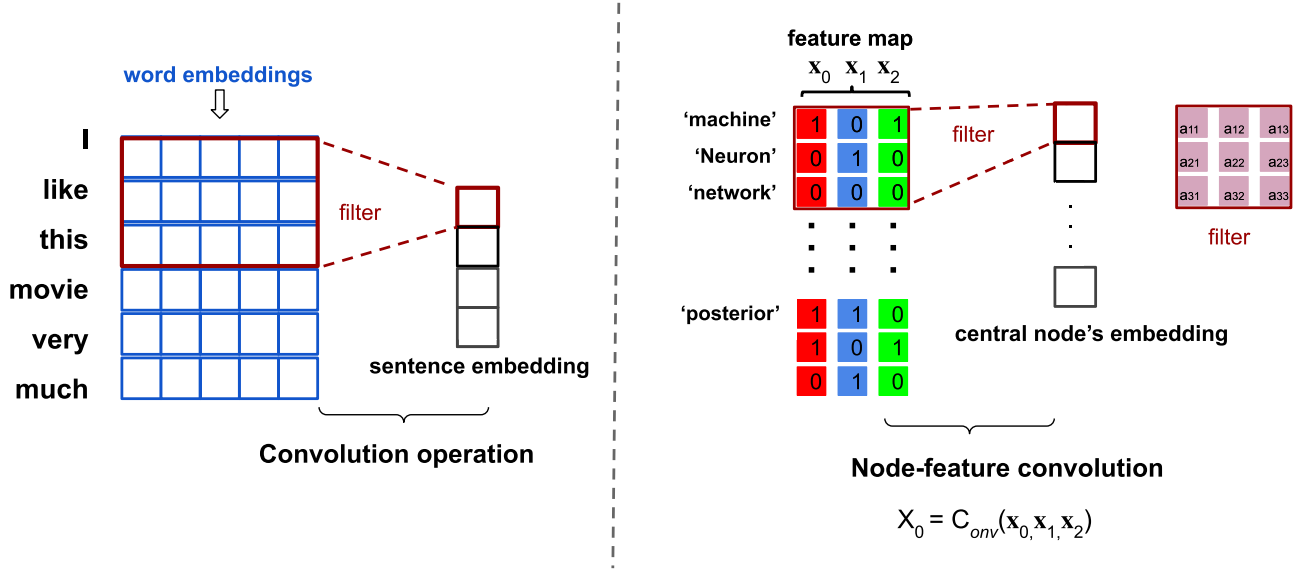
word embeddings

I
like
this
movie
very
much

filter

sentence embedding

Convolution operation

feature map

$\mathbf{x}_0$ $\mathbf{x}_1$ $\mathbf{x}_2$

| | | | |
|---|---|---|---|
| 'machine' | 1 | 0 | 1 |
| 'Neuron' | 0 | 1 | 0 |
| 'network' | 0 | 0 | 0 |
| | : | : | : |
| 'posterior' | 1 | 1 | 0 |
| | 1 | 0 | 1 |
| | 0 | 1 | 0 |

filter

| | | |
|---|---|---|
| $a_{11}$ | $a_{12}$ | $a_{13}$ |
| $a_{21}$ | $a_{22}$ | $a_{23}$ |
| $a_{31}$ | $a_{32}$ | $a_{33}$ |

filter

central node's embedding

Node-feature convolution

$X_0 = C_{onv}(\mathbf{x}_0, \mathbf{x}_1, \mathbf{x}_2)$